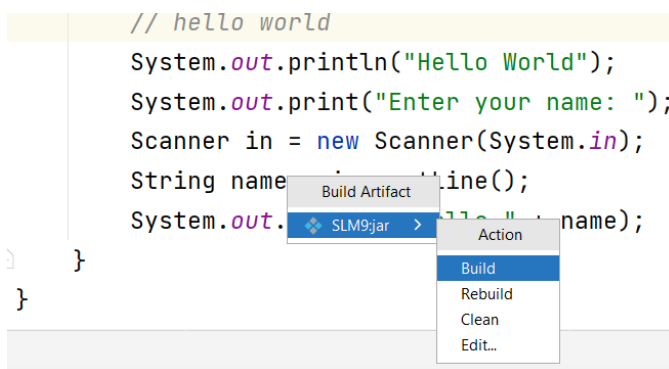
// hello world
System.out.println("Hello World");
System.out.print("Enter your name: ");
Scanner in = new Scanner(System.in);
String name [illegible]Line();
System.out.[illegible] name);
}
}

Build Artifact
SLM9:jar >

Action
Build
Rebuild
Clean
Edit...